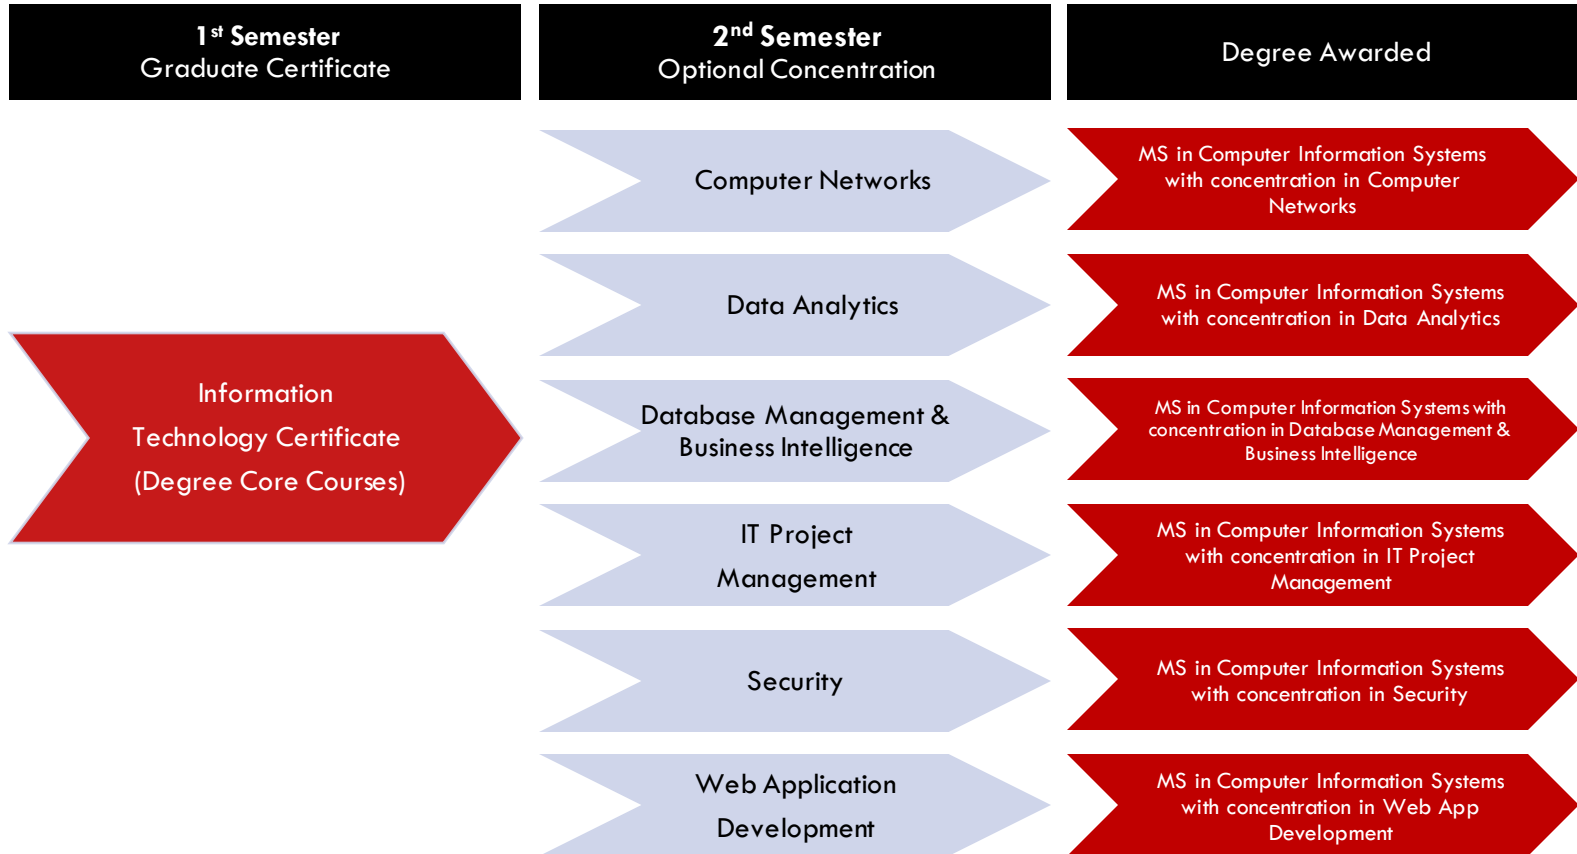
1$^{st}$ Semester
Graduate Certificate

2$^{nd}$ Semester
Optional Concentration

Degree Awarded

Information Technology Certificate (Degree Core Courses)

Computer Networks

MS in Computer Information Systems with concentration in Computer Networks

Data Analytics

MS in Computer Information Systems with concentration in Data Analytics

Database Management & Business Intelligence

MS in Computer Information Systems with concentration in Database Management & Business Intelligence

IT Project Management

MS in Computer Information Systems with concentration in IT Project Management

Security

MS in Computer Information Systems with concentration in Security

Web Application Development

MS in Computer Information Systems with concentration in Web App Development